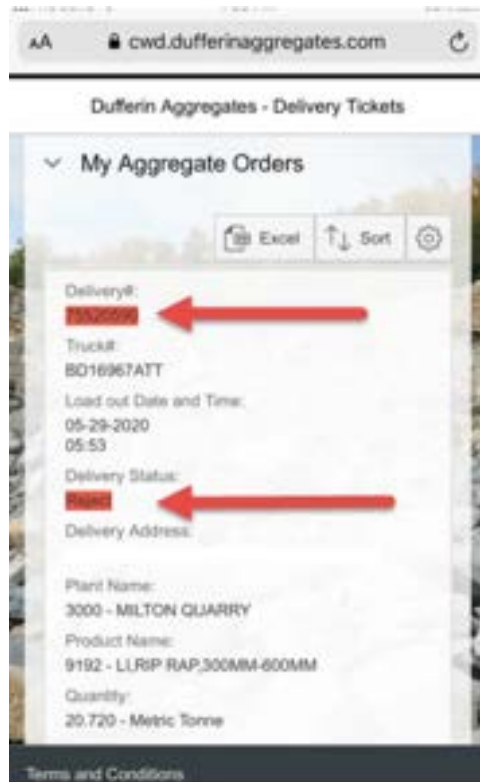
AA cwd.dufferinaggregates.com

Dufferin Aggregates - Delivery Tickets

My Aggregate Orders

Excel Sort

Delivery#:
75520590

Truck#:
BD16967ATT

Load out Date and Time:
05-29-2020
05:53

Delivery Status:
Reject

Delivery Address:

Plant Name:
3000 - MILTON QUARRY

Product Name:
9192 - LLRIP RAP,300MM-600MM

Quantity:
20.720 - Metric Tonne

Terms and Conditions